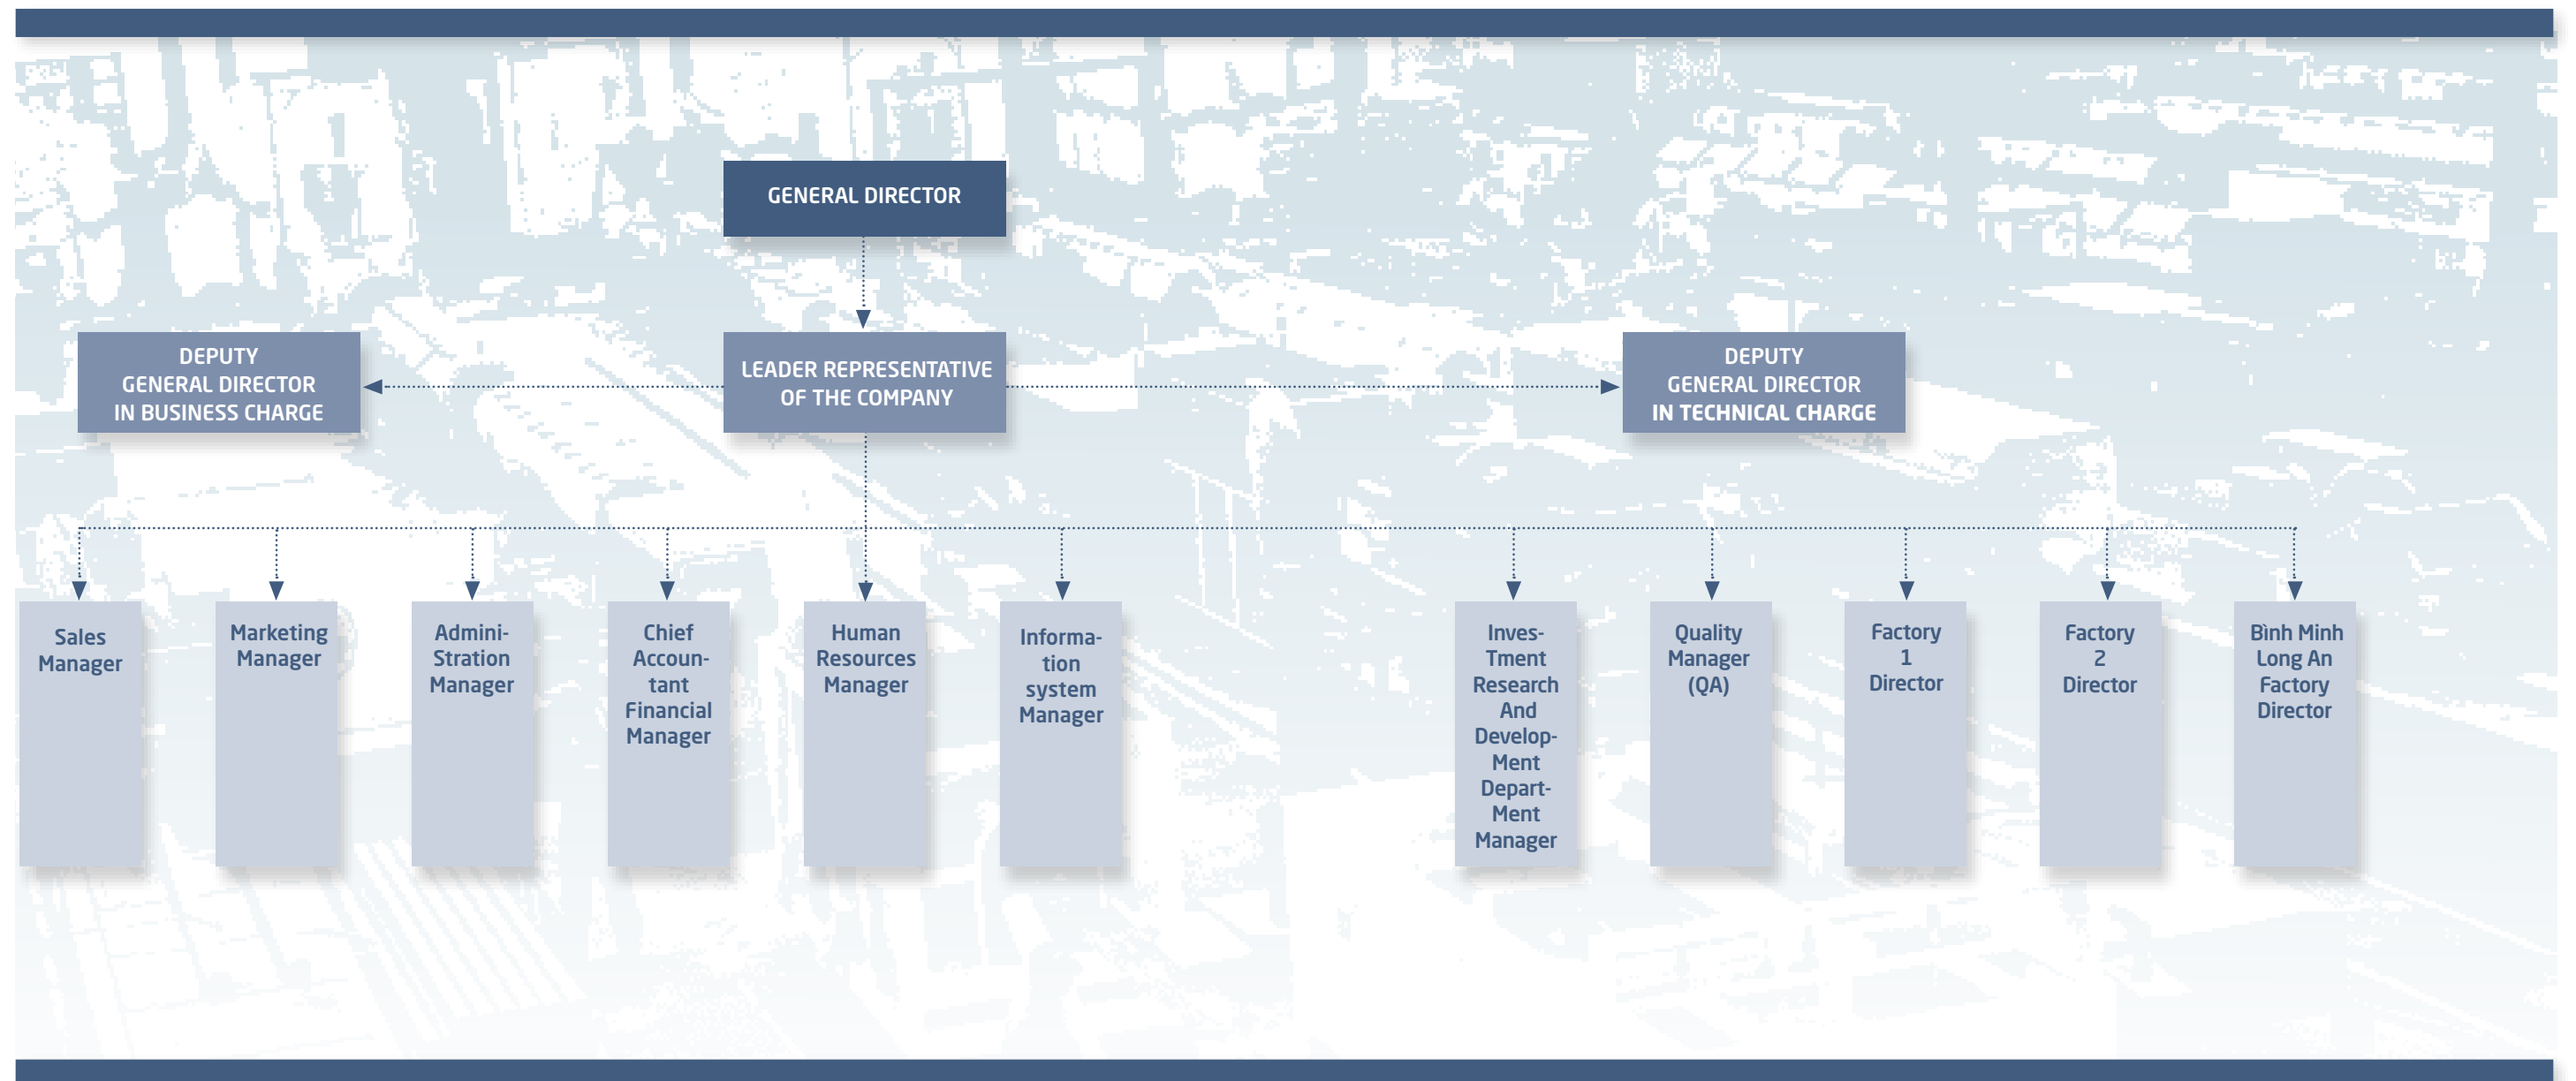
GENERAL DIRECTOR

DEPUTY GENERAL DIRECTOR IN BUSINESS CHARGE

LEADER REPRESENTATIVE OF THE COMPANY

DEPUTY GENERAL DIRECTOR IN TECHNICAL CHARGE

Sales Manager

Marketing Manager

Admini-Stration Manager

Chief Accoun-tant Financial Manager

Human Resources Manager

Informa-tion system Manager

Inves-Tment Research And Develop-Ment Depart-Ment Manager

Quality Manager (QA)

Factory 1 Director

Factory 2 Director

Bình Minh Long An Factory Director